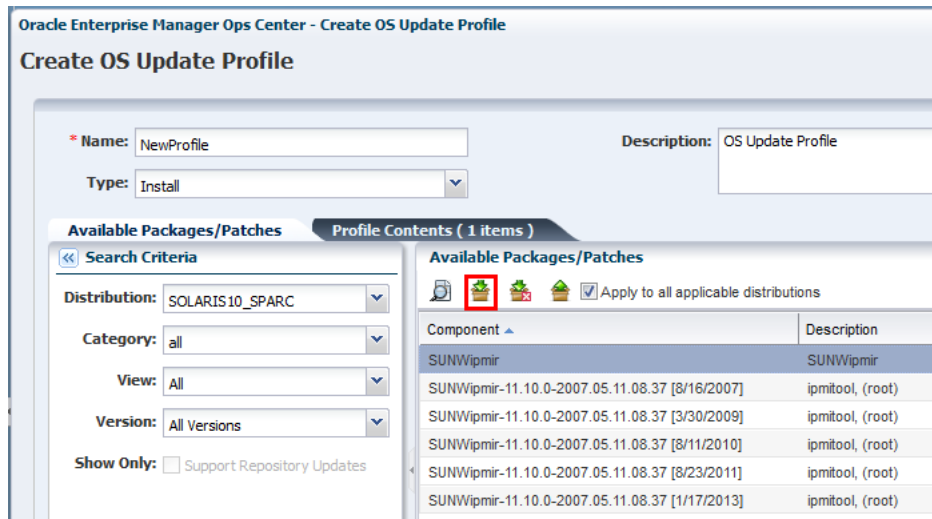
Oracle Enterprise Manager Ops Center - Create OS Update Profile

Create OS Update Profile

* Name: NewProfile

Description: OS Update Profile

Type: Install

Available Packages/Patches

Profile Contents ( 1 items )

Search Criteria

Distribution: SOLARIS10_SPARC

Category: all

View: All

Version: All Versions

Show Only: Support Repository Updates

Available Packages/Patches

Apply to all applicable distributions

| Component | Description |
|---|---|
| SUNWipmir | SUNWipmir |
| SUNWipmir-11.10.0-2007.05.11.08.37 [8/16/2007] | ipmitool, (root) |
| SUNWipmir-11.10.0-2007.05.11.08.37 [3/30/2009] | ipmitool, (root) |
| SUNWipmir-11.10.0-2007.05.11.08.37 [8/11/2010] | ipmitool, (root) |
| SUNWipmir-11.10.0-2007.05.11.08.37 [8/23/2011] | ipmitool, (root) |
| SUNWipmir-11.10.0-2007.05.11.08.37 [1/17/2013] | ipmitool, (root) |